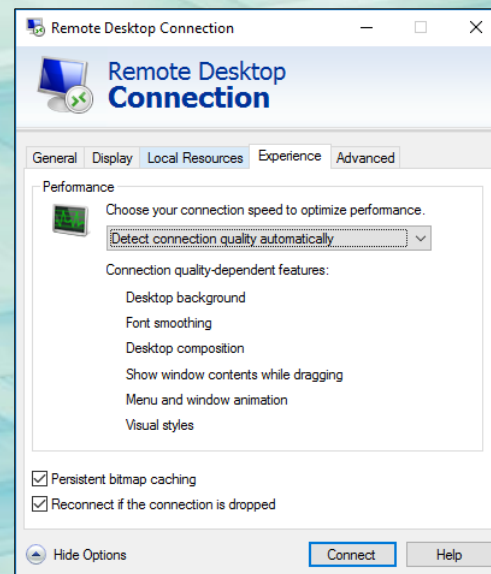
Remote Desktop Connection

Remote Desktop
Connection

General | Display | Local Resources | Experience | Advanced

Performance

Choose your connection speed to optimize performance.

Detect connection quality automatically

Connection quality-dependent features:

Desktop background

Font smoothing

Desktop composition

Show window contents while dragging

Menu and window animation

Visual styles

Persistent bitmap caching

Reconnect if the connection is dropped

Hide Options

Connect

Help